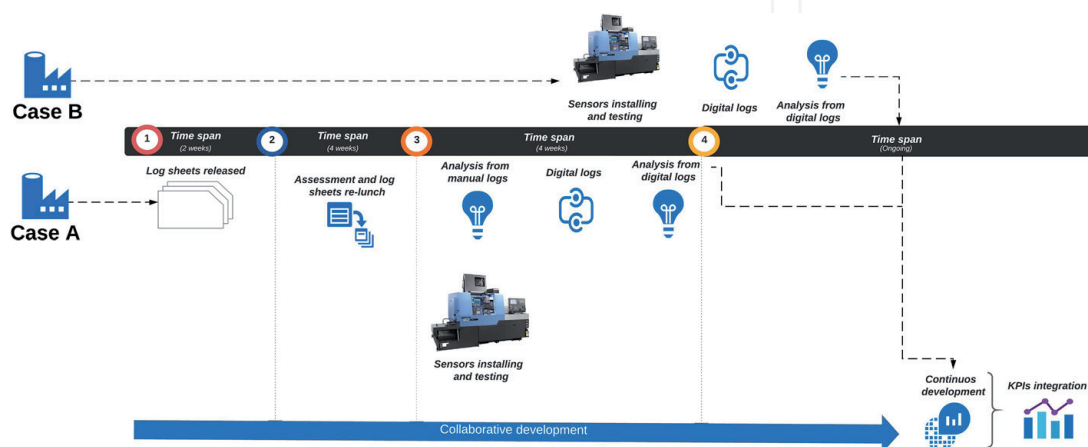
Case B

Sensors installing and testing

Digital logs

Analysis from digital logs

1 Time span (2 weeks)

2 Time span (4 weeks)

3 Time span (4 weeks)

4 Time span (Ongoing)

Case A

Log sheets released

Assessment and log sheets re-lunch

Analysis from manual logs

Digital logs

Analysis from digital logs

Sensors installing and testing

Continuos development

KPIs integration

Collaborative development